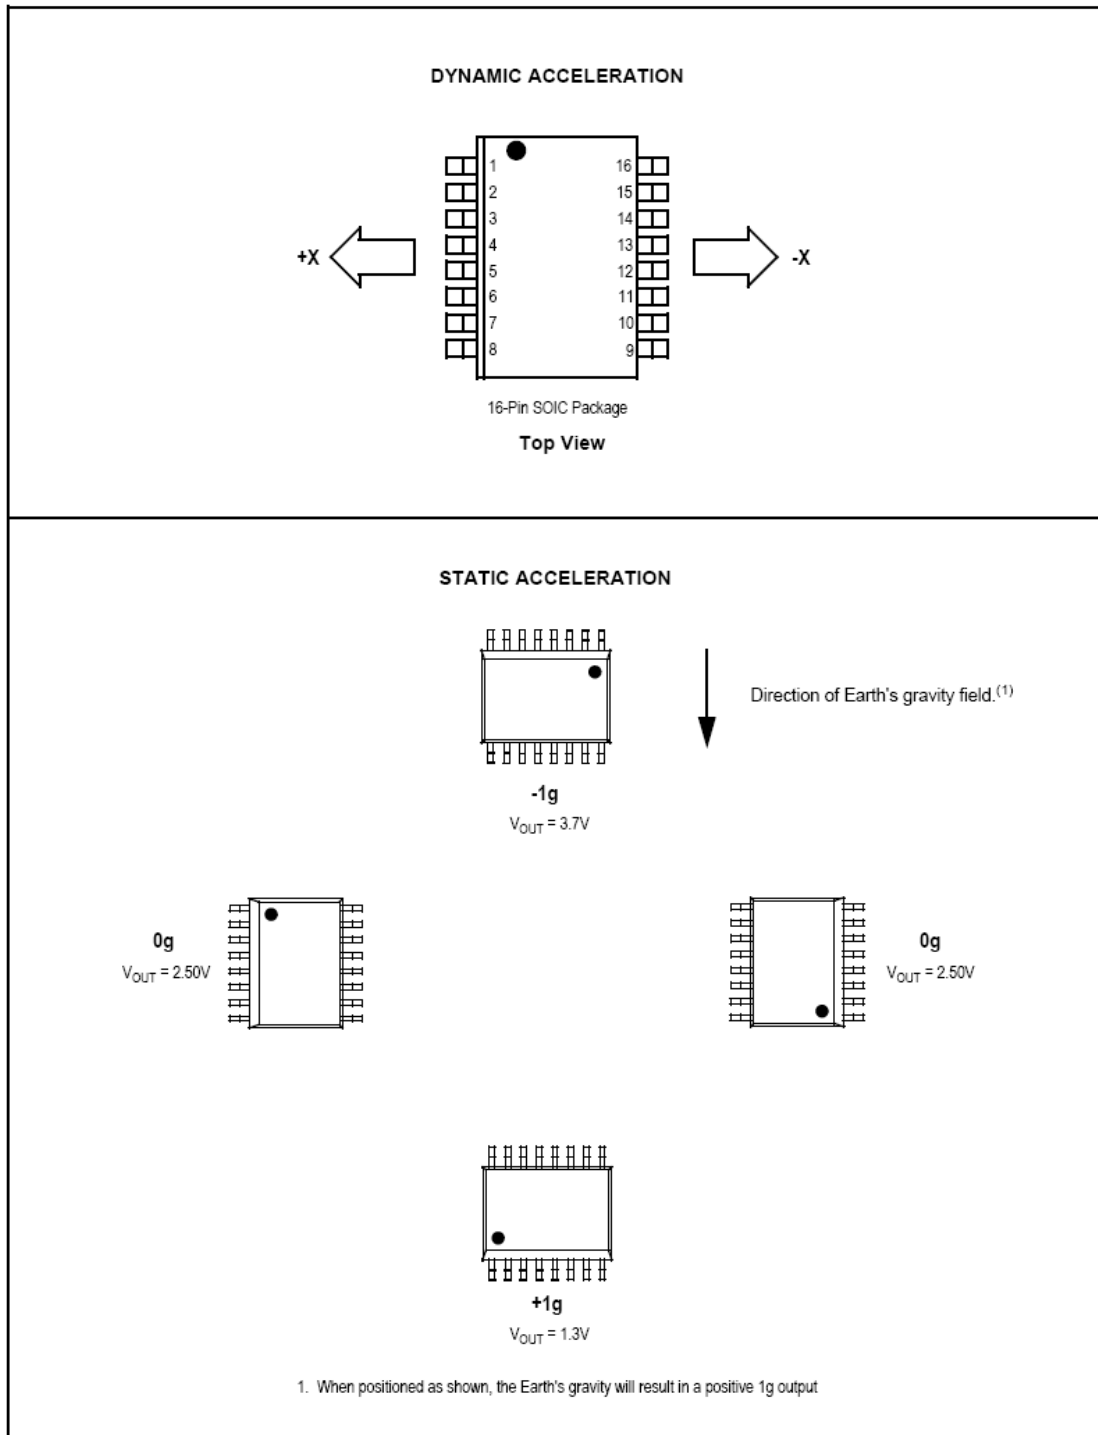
DYNAMIC ACCELERATION

1
2
3
4
5
6
7
8

16
15
14
13
12
11
10
9

+X

-X

16-Pin SOIC Package

Top View

STATIC ACCELERATION

Direction of Earth's gravity field.$^{(1)}$

-1g
$V_{OUT}$ = 3.7V

0g
$V_{OUT}$ = 2.50V

0g
$V_{OUT}$ = 2.50V

+1g
$V_{OUT}$ = 1.3V

1. When positioned as shown, the Earth's gravity will result in a positive 1g output